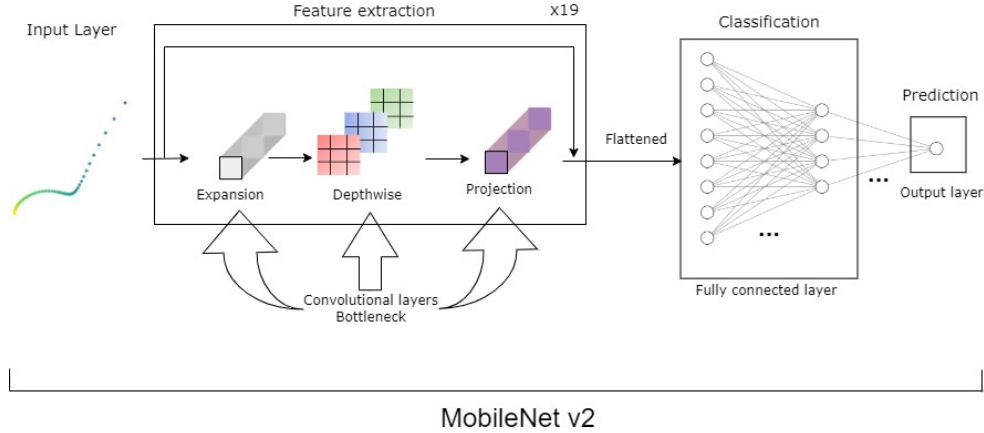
Input Layer

Feature extraction

x19

Expansion

Depthwise

Projection

Convolutional layers
Bottleneck

Flattened

Classification

...

Fully connected layer

...

Prediction

Output layer

MobileNet v2